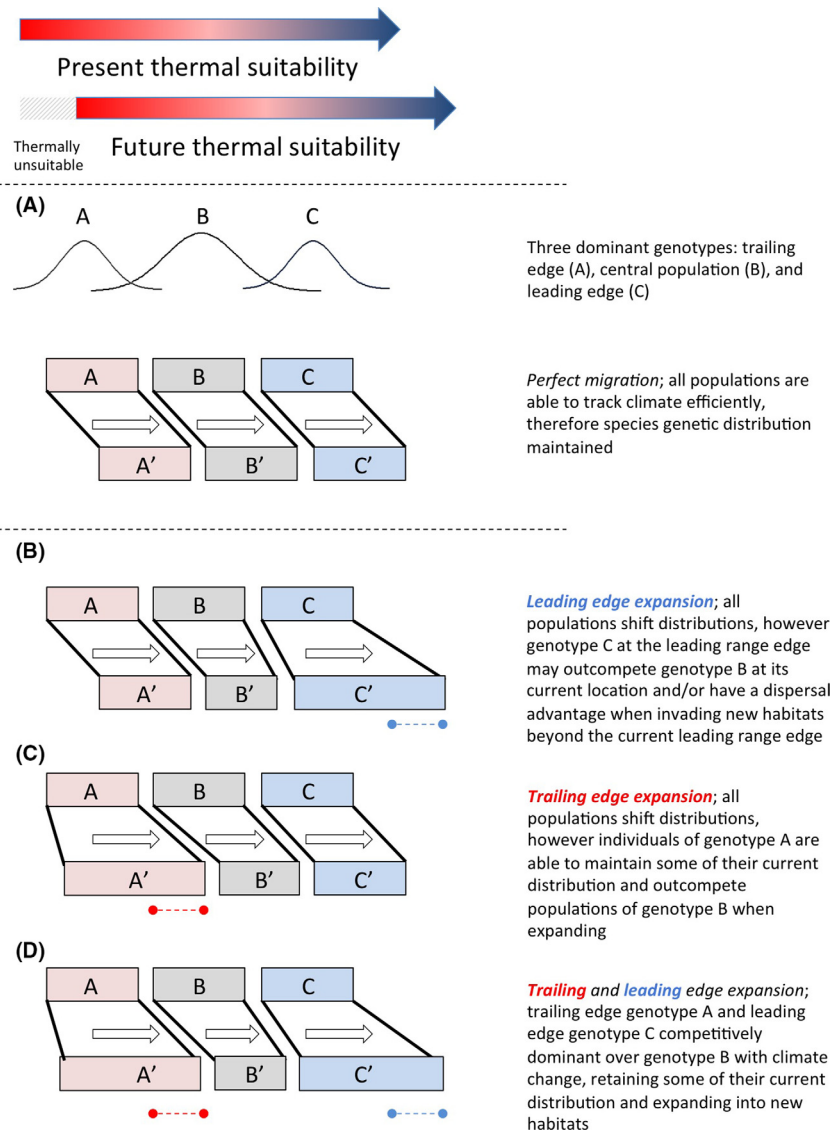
Present thermal suitability

Thermally unsuitable

Future thermal suitability

(A)

A B C

Three dominant genotypes: trailing edge (A), central population (B), and leading edge (C)

A B C

A′ B′ C′

Perfect migration; all populations are able to track climate efficiently, therefore species genetic distribution maintained

(B)

A B C

A′ B′ C′

Leading edge expansion; all populations shift distributions, however genotype C at the leading range edge may outcompete genotype B at its current location and/or have a dispersal advantage when invading new habitats beyond the current leading range edge

(C)

A B C

A′ B′ C′

Trailing edge expansion; all populations shift distributions, however individuals of genotype A are able to maintain some of their current distribution and outcompete populations of genotype B when expanding

(D)

A B C

A′ B′ C′

Trailing and leading edge expansion; trailing edge genotype A and leading edge genotype C competitively dominant over genotype B with climate change, retaining some of their current distribution and expanding into new habitats